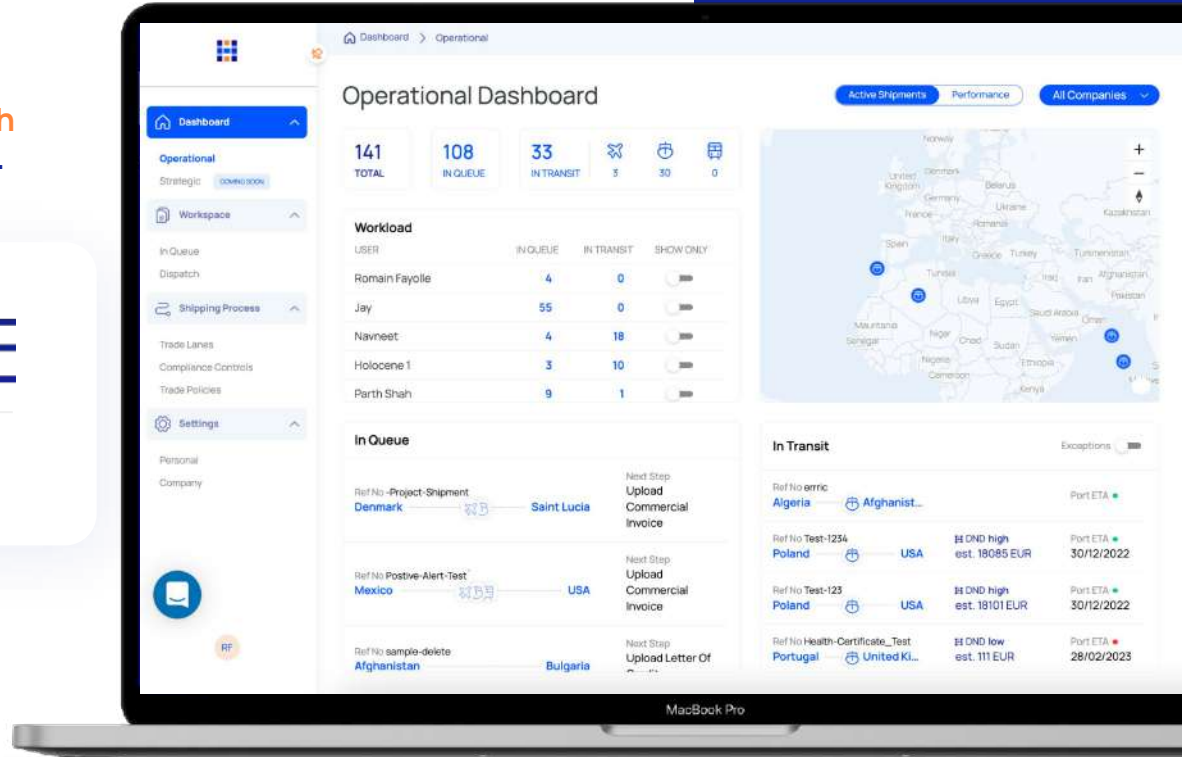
h

Dashboard > Operational

Dashboard
Operational
Strategic COMING SOON
Workspace
In Queue
Dispatch
Shipping Process
Trade Lanes
Compliance Controls
Trade Policies
Settings
Personal
Company

RF

Operational Dashboard

Active Shipments Performance All Companies

141 TOTAL
108 IN QUEUE
33 IN TRANSIT
3
30
0

Workload

| USER | IN QUEUE | IN TRANSIT | SHOW ONLY |
|---|---|---|---|
| Romain Fayolle | 4 | 0 | |
| Jay | 55 | 0 | |
| Navneet | 4 | 18 | |
| Holocene 1 | 3 | 10 | |
| Parth Shah | 9 | 1 | |

Norway, United Kingdom, Denmark, Belarus, Germany, Ukraine, France, Romania, Kazakhstan, Spain, Italy, Greece, Turkey, Turkmenistan, Tunisia, Iraq, Iran, Afghanistan, Libya, Egypt, Pakistan, Saudi Arabia, Oman, Mauritania, Senegal, Niger, Chad, Sudan, Yemen, Nigeria, Ethiopia, Cameroon, Kenya

In Queue

Ref No -Project-Shipment
Denmark Saint Lucia
Next Step
Upload Commercial Invoice

Ref No Postive-Alert-Test
Mexico USA
Next Step
Upload Commercial Invoice

Ref No sample-delete
Afghanistan Bulgaria
Next Step
Upload Letter Of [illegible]

In Transit
Exceptions

Ref No errric
Algeria Afghanist...
Port ETA

Ref No Test-1234
Poland USA
DND high
est. 18085 EUR
Port ETA
30/12/2022

Ref No Test-123
Poland USA
DND high
est. 18101 EUR
Port ETA
30/12/2022

Ref No Health-Certificate_Test
Portugal United Ki...
DND low
est. 111 EUR
Port ETA
28/02/2023

MacBook Pro